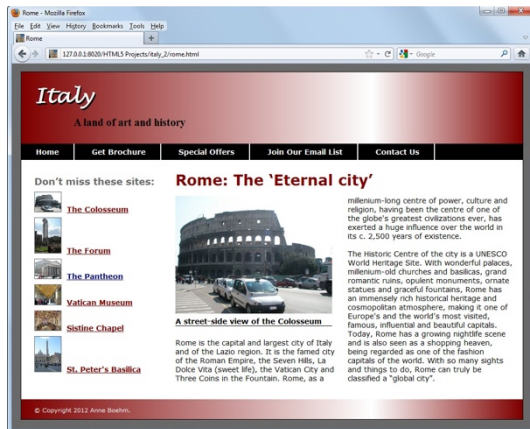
Rome - Mozilla Firefox

File Edit View History Bookmarks Tools Help

Rome

127.0.0.1:8020/HTML5 Projects/italy_2/rome.html

Google

Italy

A land of art and history

Home | Get Brochure | Special Offers | Join Our Email List | Contact Us

Don't miss these sites:

The Colosseum

The Forum

The Pantheon

Vatican Museum

Sistine Chapel

St. Peter's Basilica

Rome: The 'Eternal city'

A street-side view of the Colosseum

Rome is the capital and largest city of Italy and of the Lazio region. It is the famed city of the Roman Empire, the Seven Hills, La Dolce Vita (sweet life), the Vatican City and Three Coins in the Fountain. Rome, as a millenium-long centre of power, culture and religion, having been the centre of one of the globe's greatest civilizations ever, has exerted a huge influence over the world in its c. 2,500 years of existence.

The Historic Centre of the city is a UNESCO World Heritage Site. With wonderful palaces, millenium-old churches and basilicas, grand romantic ruins, opulent monuments, ornate statues and graceful fountains, Rome has an immensely rich historical heritage and cosmopolitan atmosphere, making it one of Europe's and the world's most visited, famous, influential and beautiful capitals. Today, Rome has a growing nightlife scene and is also seen as a shopping heaven, being regarded as one of the fashion capitals of the world. With so many sights and things to do, Rome can truly be classified a "global city".

© Copyright 2012 Anne Boehm.